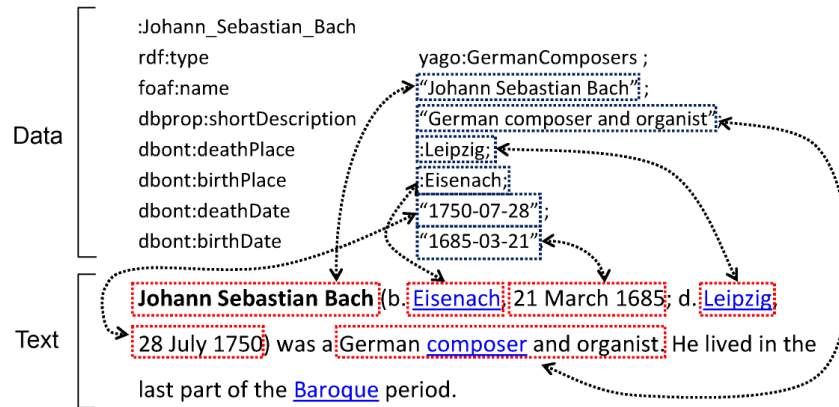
Data

:Johann_Sebastian_Bach
rdf:type yago:GermanComposers ;
foaf:name "Johann Sebastian Bach" ;
dbprop:shortDescription "German composer and organist" ;
dbont:deathPlace :Leipzig;
dbont:birthPlace :Eisenach;
dbont:deathDate "1750-07-28" ;
dbont:birthDate "1685-03-21" .

Text

**Johann Sebastian Bach** (b. Eisenach, 21 March 1685; d. Leipzig, 28 July 1750) was a German composer and organist. He lived in the last part of the Baroque period.